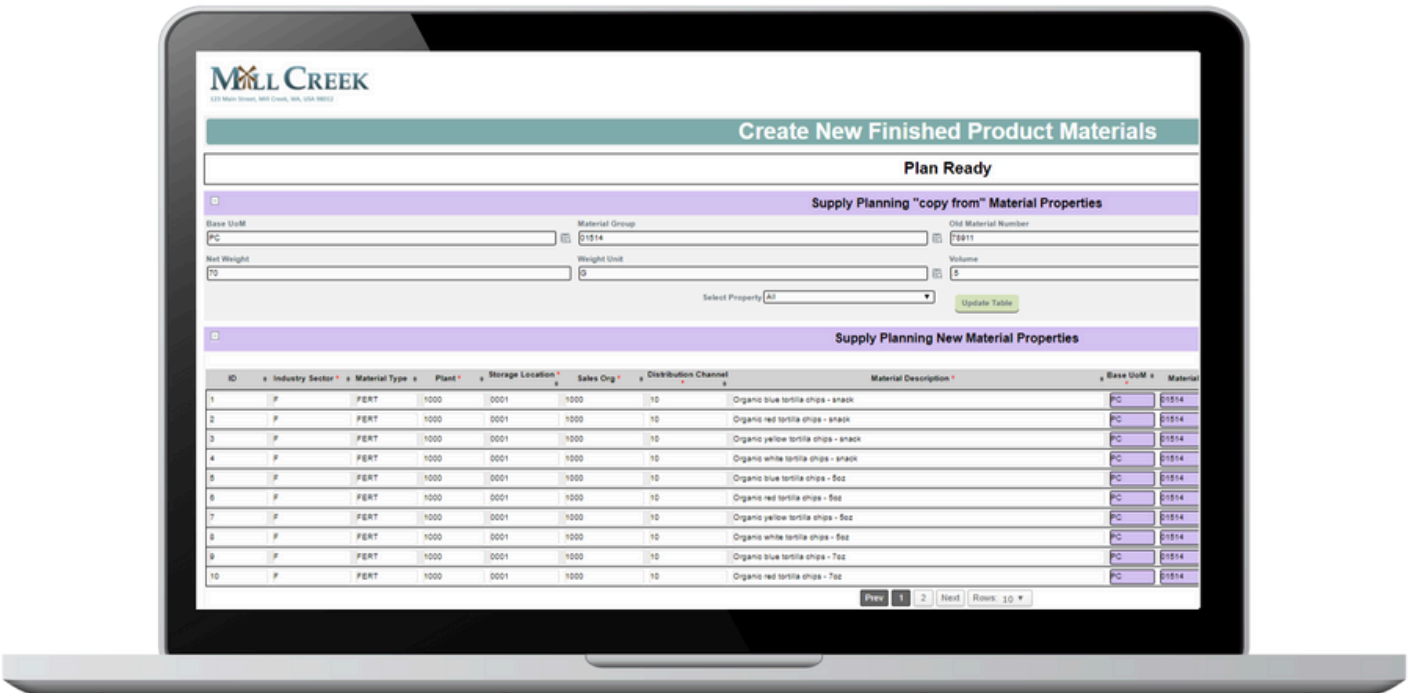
MILL CREEK
123 Main Street, Mill Creek, WA, USA 98012

Create New Finished Product Materials

Plan Ready

Supply Planning "copy from" Material Properties

Base UoM
PC
Material Group
01514
Old Material Number
78911
Net Weight
70
Weight Unit
G
Volume
5

Select Property All

Update Table

Supply Planning New Material Properties

| ID | Industry Sector * | Material Type | Plant * | Storage Location * | Sales Org * | Distribution Channel * | Material Description * | Base UoM * | Material |
|---|---|---|---|---|---|---|---|---|---|
| 1 | F | FERT | 1000 | 0001 | 1000 | 10 | Organic blue tortilla chips - snack | PC | 01514 |
| 2 | F | FERT | 1000 | 0001 | 1000 | 10 | Organic red tortilla chips - snack | PC | 01514 |
| 3 | F | FERT | 1000 | 0001 | 1000 | 10 | Organic yellow tortilla chips - snack | PC | 01514 |
| 4 | F | FERT | 1000 | 0001 | 1000 | 10 | Organic white tortilla chips - snack | PC | 01514 |
| 5 | F | FERT | 1000 | 0001 | 1000 | 10 | Organic blue tortilla chips - 5oz | PC | 01514 |
| 6 | F | FERT | 1000 | 0001 | 1000 | 10 | Organic red tortilla chips - 5oz | PC | 01514 |
| 7 | F | FERT | 1000 | 0001 | 1000 | 10 | Organic yellow tortilla chips - 5oz | PC | 01514 |
| 8 | F | FERT | 1000 | 0001 | 1000 | 10 | Organic white tortilla chips - 5oz | PC | 01514 |
| 9 | F | FERT | 1000 | 0001 | 1000 | 10 | Organic blue tortilla chips - 7oz | PC | 01514 |
| 10 | F | FERT | 1000 | 0001 | 1000 | 10 | Organic red tortilla chips - 7oz | PC | 01514 |

Prev 1 2 Next Rows: 10